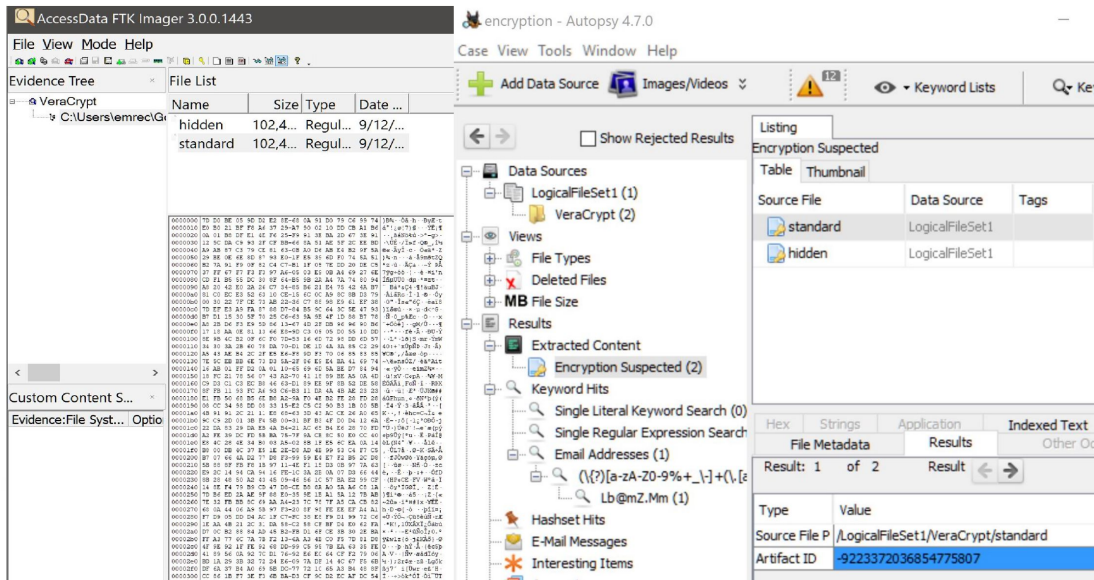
AccessData FTK Imager 3.0.0.1443
File View Mode Help
Evidence Tree
VeraCrypt
C:\Users\emrec\G
File List
| Name | Size | Type | Date ... |
|---|---|---|---|
| hidden | 102,4... | Regul... | 9/12/... |
| standard | 102,4... | Regul... | 9/12/... |

Custom Content S...
Evidence:File Syst... Optio

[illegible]

encryption - Autopsy 4.7.0
Case View Tools Window Help
Add Data Source Images/Videos 12 Keyword Lists Ke
Show Rejected Results
Data Sources
LogicalFileSet1 (1)
VeraCrypt (2)
Views
File Types
Deleted Files
MB File Size
Results
Extracted Content
Encryption Suspected (2)
Keyword Hits
Single Literal Keyword Search (0)
Single Regular Expression Search
Email Addresses (1)
(\{?)[a-zA-Z0-9%+_\-]+(\.[a
Lb@mZ.Mm (1)
Hashset Hits
E-Mail Messages
Interesting Items
Listing
Encryption Suspected
Table Thumbnail
| Source File | Data Source | Tags |
|---|---|---|
| standard | LogicalFileSet1 | |
| hidden | LogicalFileSet1 | |

Hex Strings Application Indexed Text
File Metadata Results Other Oc
Result: 1 of 2 Result
| Type | Value |
|---|---|
| Source File P | /LogicalFileSet1/VeraCrypt/standard |
| Artifact ID | -9223372036854775807 |